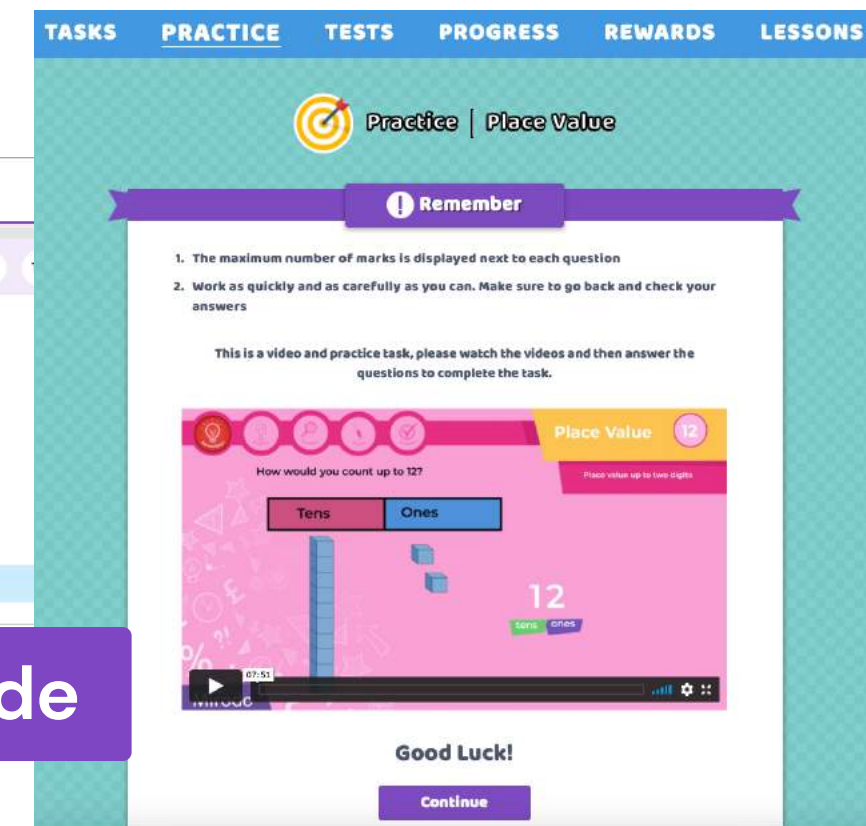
TASKS PRACTICE TESTS PROGRESS REWARDS LESSONS

Practice | Place Value

Remember

1. The maximum number of marks is displayed next to each question
2. Work as quickly and as carefully as you can. Make sure to go back and check your answers

This is a video and practice task, please watch the videos and then answer the questions to complete the task.

Place Value 12

Place value up to two digits

How would you count up to 12?

| Tens | Ones |
|---|---|

12

tens ones

07:51

de

Good Luck!

Continue